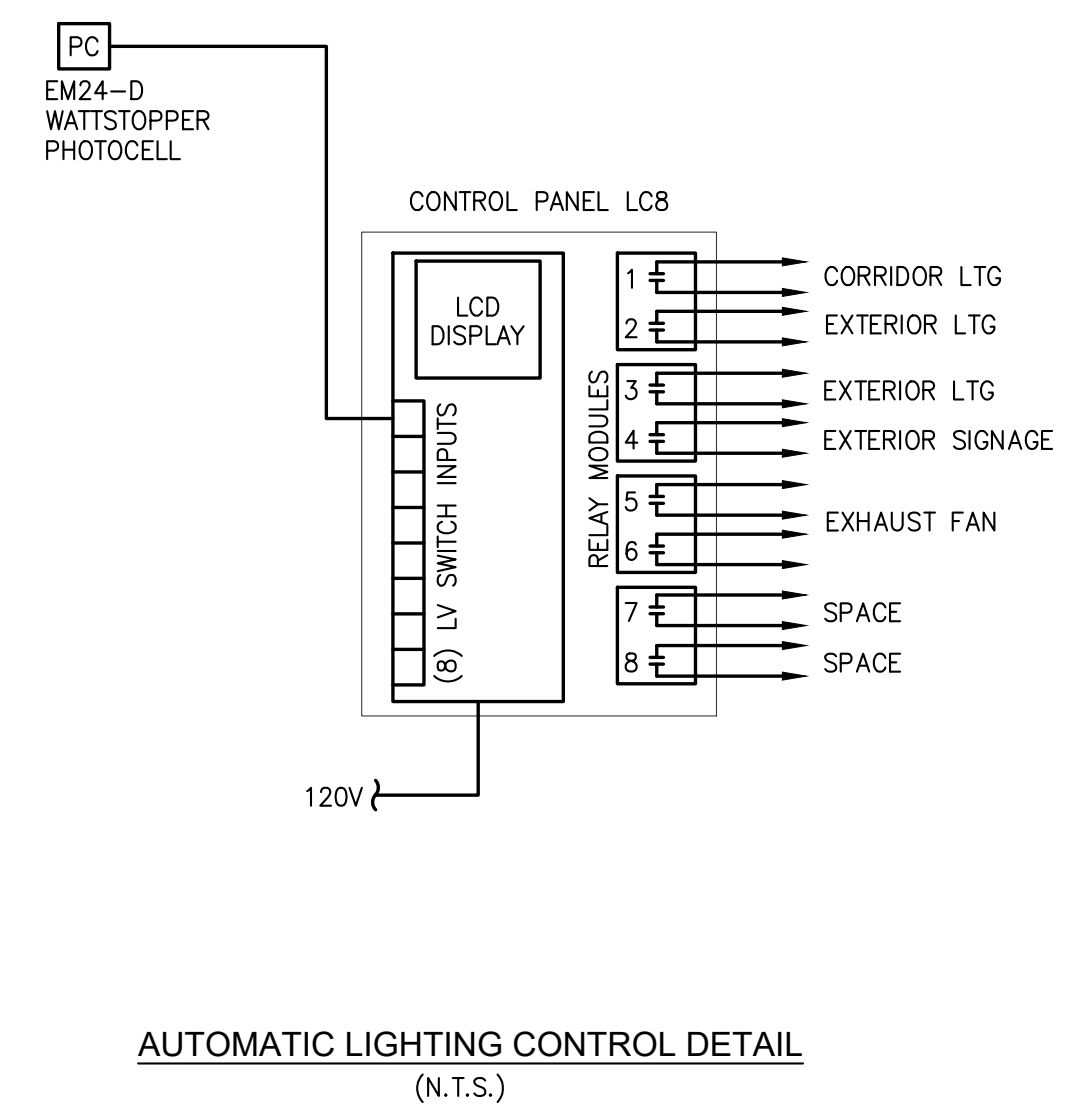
PC
EM24-D
WATTSTOPPER
PHOTOCELL

CONTROL PANEL LC8

LCD DISPLAY

(8) LV SWITCH INPUTS

RELAY MODULES

1
2
3
4
5
6
7
8

CORRIDOR LTG
EXTERIOR LTG
EXTERIOR LTG
EXTERIOR SIGNAGE
EXHAUST FAN
SPACE
SPACE

120V

AUTOMATIC LIGHTING CONTROL DETAIL
(N.T.S.)